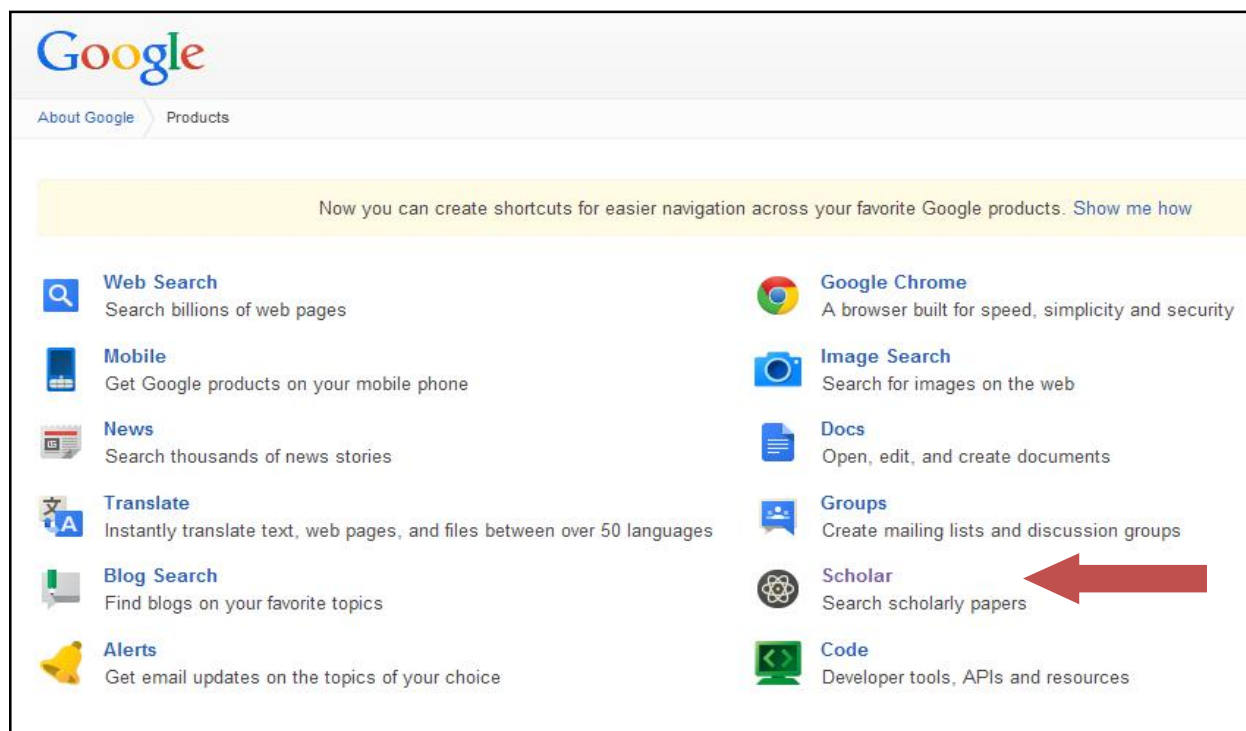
Google

About Google Products

Now you can create shortcuts for easier navigation across your favorite Google products. Show me how

Web Search
Search billions of web pages

Mobile
Get Google products on your mobile phone

News
Search thousands of news stories

Translate
Instantly translate text, web pages, and files between over 50 languages

Blog Search
Find blogs on your favorite topics

Alerts
Get email updates on the topics of your choice

Google Chrome
A browser built for speed, simplicity and security

Image Search
Search for images on the web

Docs
Open, edit, and create documents

Groups
Create mailing lists and discussion groups

Scholar
Search scholarly papers

Code
Developer tools, APIs and resources